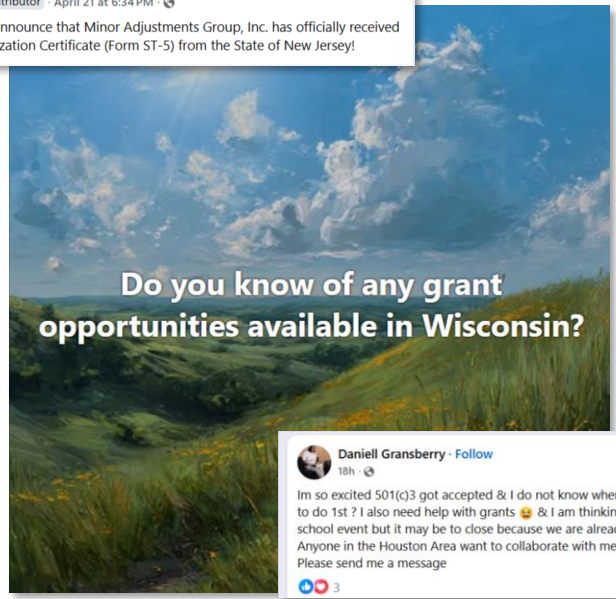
tributor · April 21 at 6:34 PM ·
nnounce that Minor Adjustments Group, Inc. has officially received
zation Certificate (Form ST-5) from the State of New Jersey!

Do you know of any grant opportunities available in Wisconsin?

Daniell Gransberry · Follow
18h ·

Im so excited 501(c)3 got accepted & I do not know whe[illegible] to do 1st ? I also need help with grants 😆 & I am thinkin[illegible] school event but it may be to close because we are alrea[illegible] Anyone in the Houston Area want to collaborate with me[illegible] Please send me a message

3